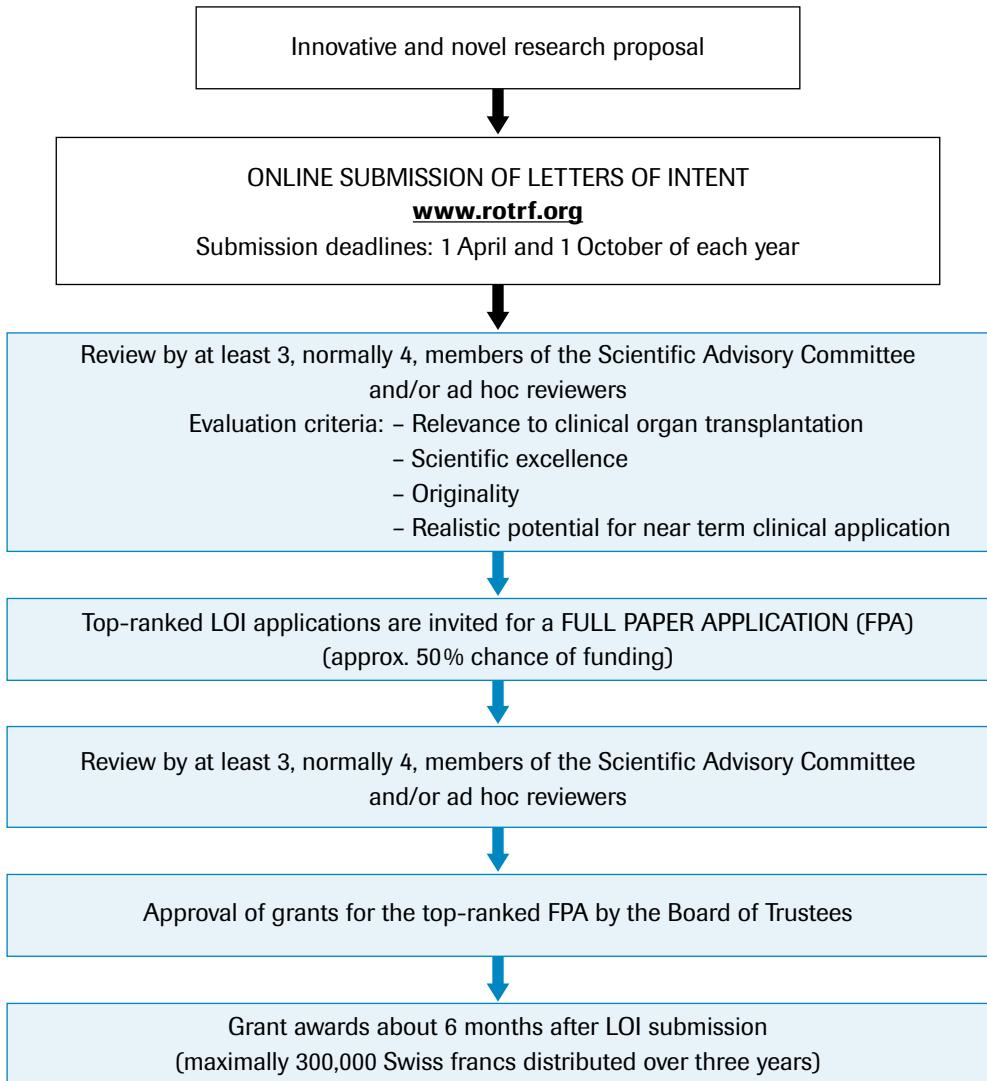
Innovative and novel research proposal

ONLINE SUBMISSION OF LETTERS OF INTENT
www.rotrf.org
Submission deadlines: 1 April and 1 October of each year

Review by at least 3, normally 4, members of the Scientific Advisory Committee and/or ad hoc reviewers
Evaluation criteria: – Relevance to clinical organ transplantation
– Scientific excellence
– Originality
– Realistic potential for near term clinical application

Top-ranked LOI applications are invited for a FULL PAPER APPLICATION (FPA) (approx. 50% chance of funding)

Review by at least 3, normally 4, members of the Scientific Advisory Committee and/or ad hoc reviewers

Approval of grants for the top-ranked FPA by the Board of Trustees

Grant awards about 6 months after LOI submission (maximally 300,000 Swiss francs distributed over three years)